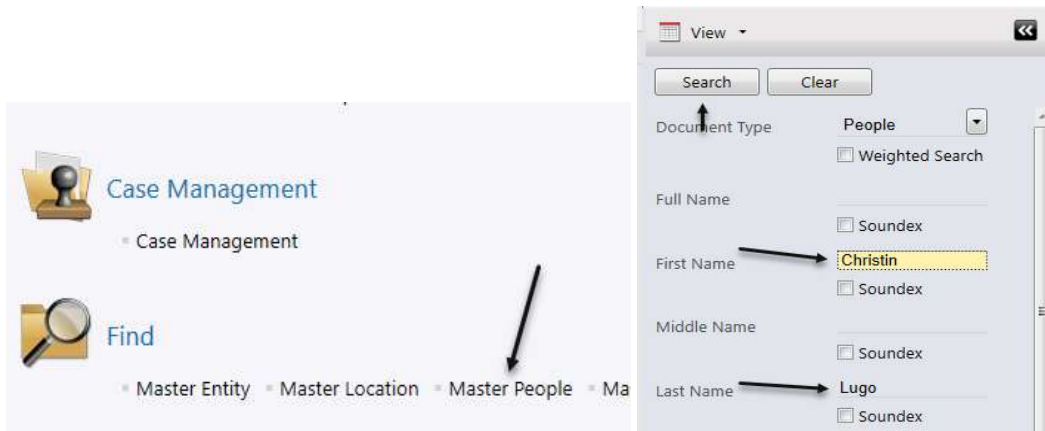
Case Management

Case Management

Find

Master Entity Master Location Master People Ma

View

Search Clear

Document Type People

Weighted Search

Full Name

Soundex

First Name Christin

Soundex

Middle Name

Soundex

Last Name Lugo

Soundex